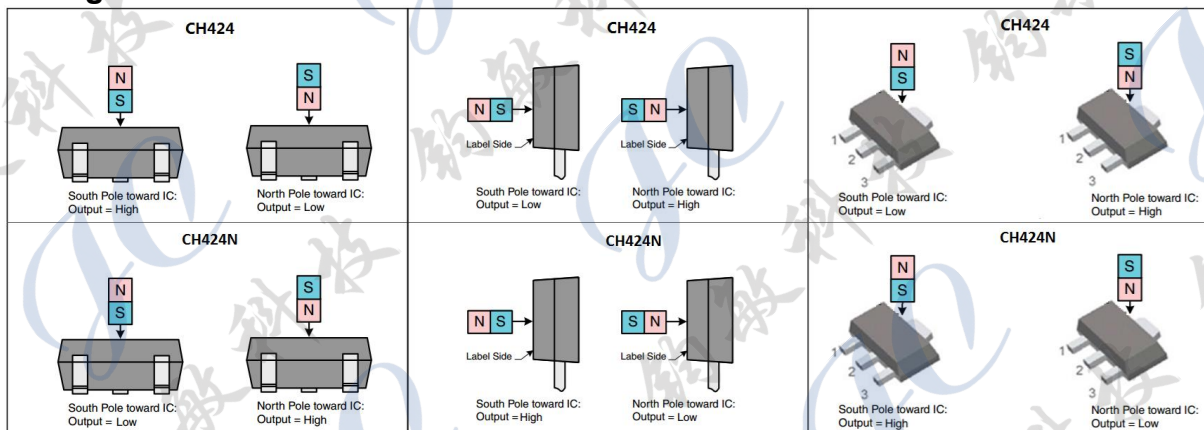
CH424

N
S

South Pole toward IC:
Output = High

S
N

North Pole toward IC:
Output = Low

CH424

N S

Label Side

South Pole toward IC:
Output = Low

S N

Label Side

North Pole toward IC:
Output = High

CH424

N
S

1
2
3

South Pole toward IC:
Output = Low

S
N

1
2
3

North Pole toward IC:
Output = High

CH424N

N
S

South Pole toward IC:
Output = Low

S
N

North Pole toward IC:
Output = High

CH424N

N S

Label Side

South Pole toward IC:
Output = High

S N

Label Side

North Pole toward IC:
Output = Low

CH424N

N
S

1
2
3

South Pole toward IC:
Output = High

S
N

1
2
3

North Pole toward IC:
Output = Low